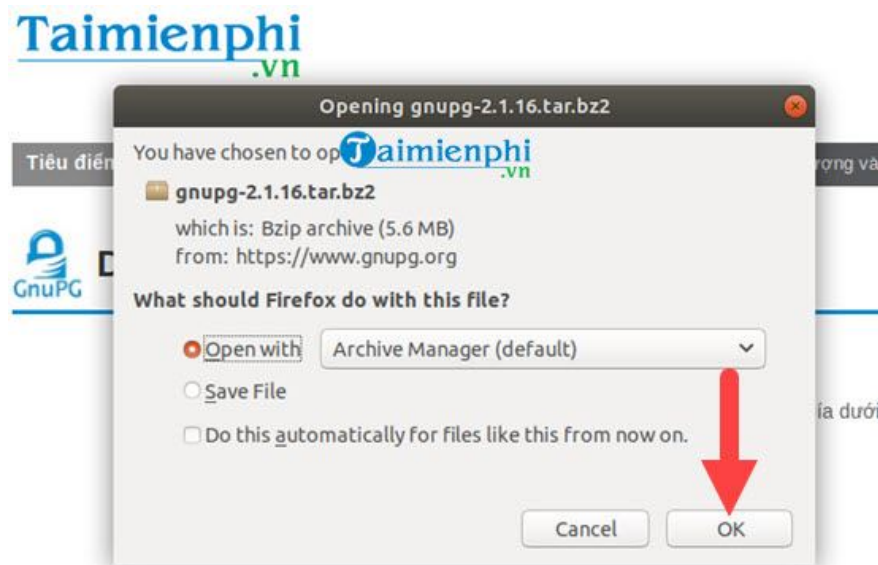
Taimienphi
.vn

Opening gnupg-2.1.16.tar.bz2

Tiêu điể

You have chosen to op Taimienphi .vn

gnupg-2.1.16.tar.bz2

which is: Bzip archive (5.6 MB)
from: https://www.gnupg.org

GnuPG D

What should Firefox do with this file?

Open with Archive Manager (default)

Save File

Do this automatically for files like this from now on.

ượng và

ía dưới

Cancel OK